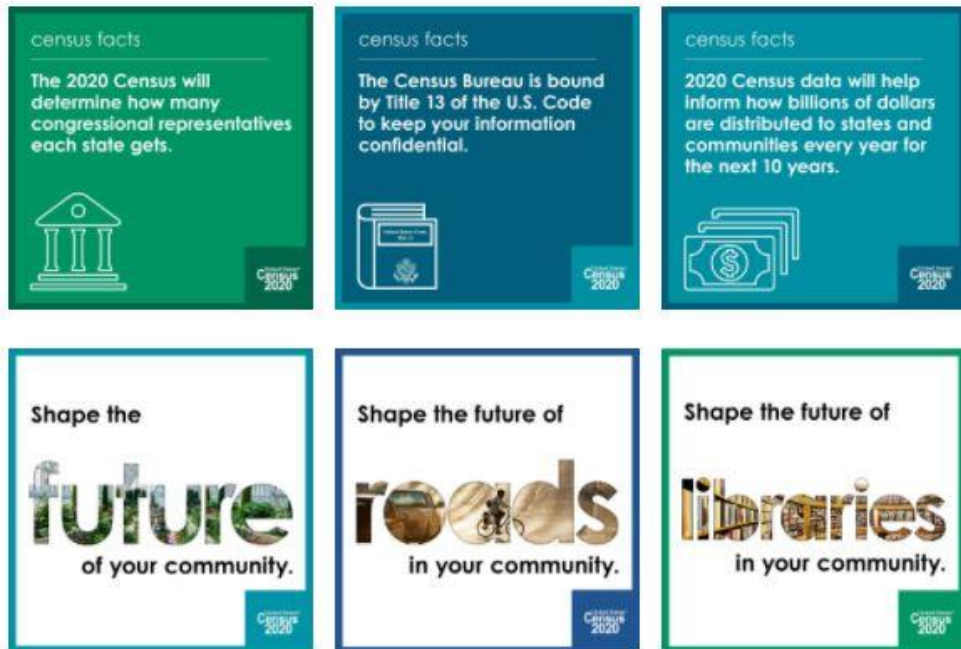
census facts

The 2020 Census will determine how many congressional representatives each state gets.

United States Census 2020

census facts

The Census Bureau is bound by Title 13 of the U.S. Code to keep your information confidential.

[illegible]

United States Census 2020

census facts

2020 Census data will help inform how billions of dollars are distributed to states and communities every year for the next 10 years.

United States Census 2020

Shape the future of your community.

United States Census 2020

Shape the future of roads in your community.

United States Census 2020

Shape the future of libraries in your community.

United States Census 2020